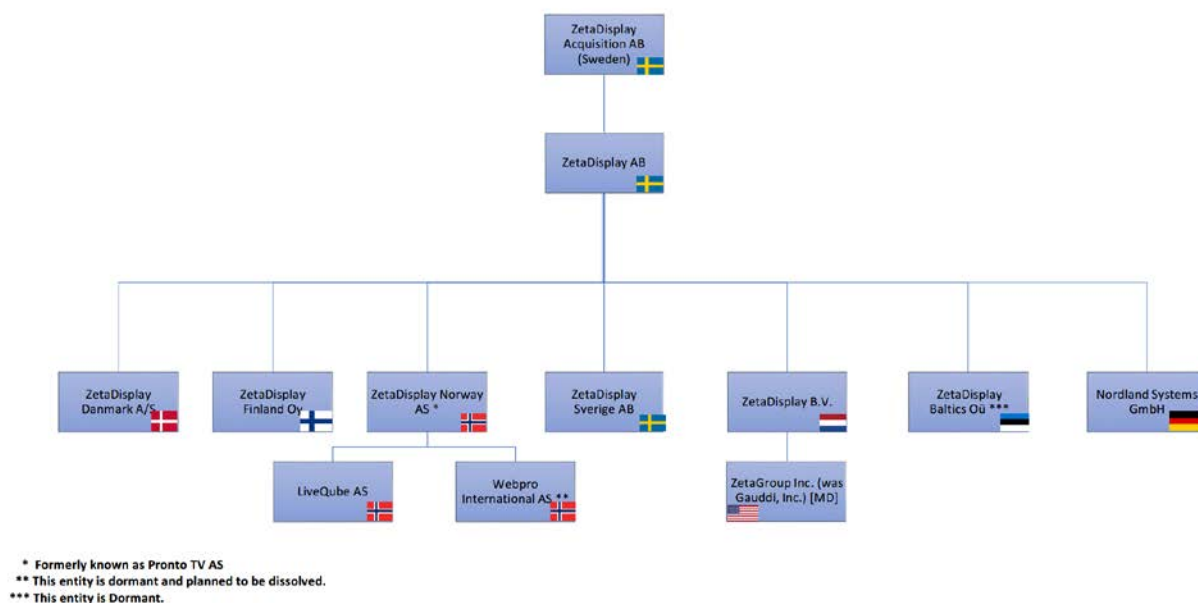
ZetaDisplay Acquisition AB (Sweden)

ZetaDisplay AB

ZetaDisplay Danmark A/S

ZetaDisplay Finland Oy

ZetaDisplay Norway AS *

ZetaDisplay Sverige AB

ZetaDisplay B.V.

ZetaDisplay Baltics Oü ***

Nordland Systems GmbH

LiveQube AS

Webpro International AS **

ZetaGroup Inc. (was Gauddi, Inc.) [MD]

* Formerly known as Pronto TV AS
** This entity is dormant and planned to be dissolved.
*** This entity is Dormant.